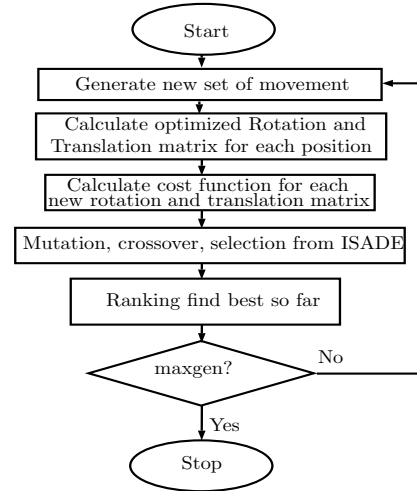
Start

Generate new set of movement

Calculate optimized Rotation and Translation matrix for each position

Calculate cost function for each new rotation and translation matrix

Mutation, crossover, selection from ISADE

Ranking find best so far

maxgen?

No

Yes

Stop